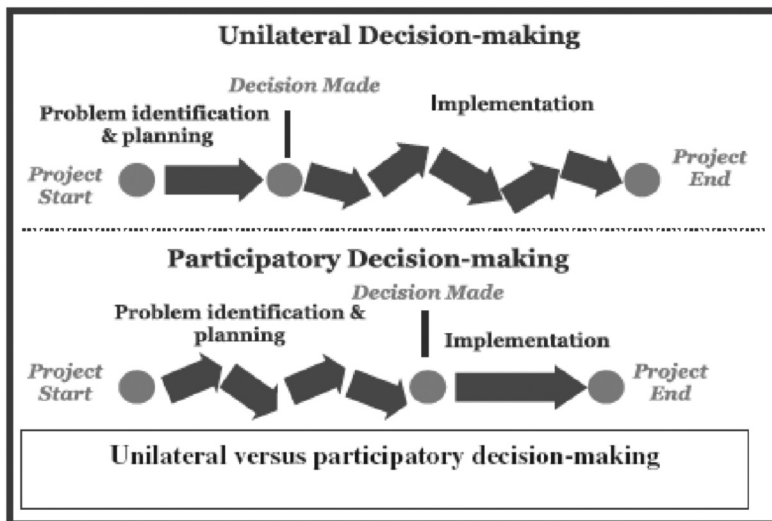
Unilateral Decision-making

Decision Made

Problem identification & planning

Implementation

Project Start

Project End

Participatory Decision-making

Decision Made

Problem identification & planning

Implementation

Project Start

Project End

Unilateral versus participatory decision-making